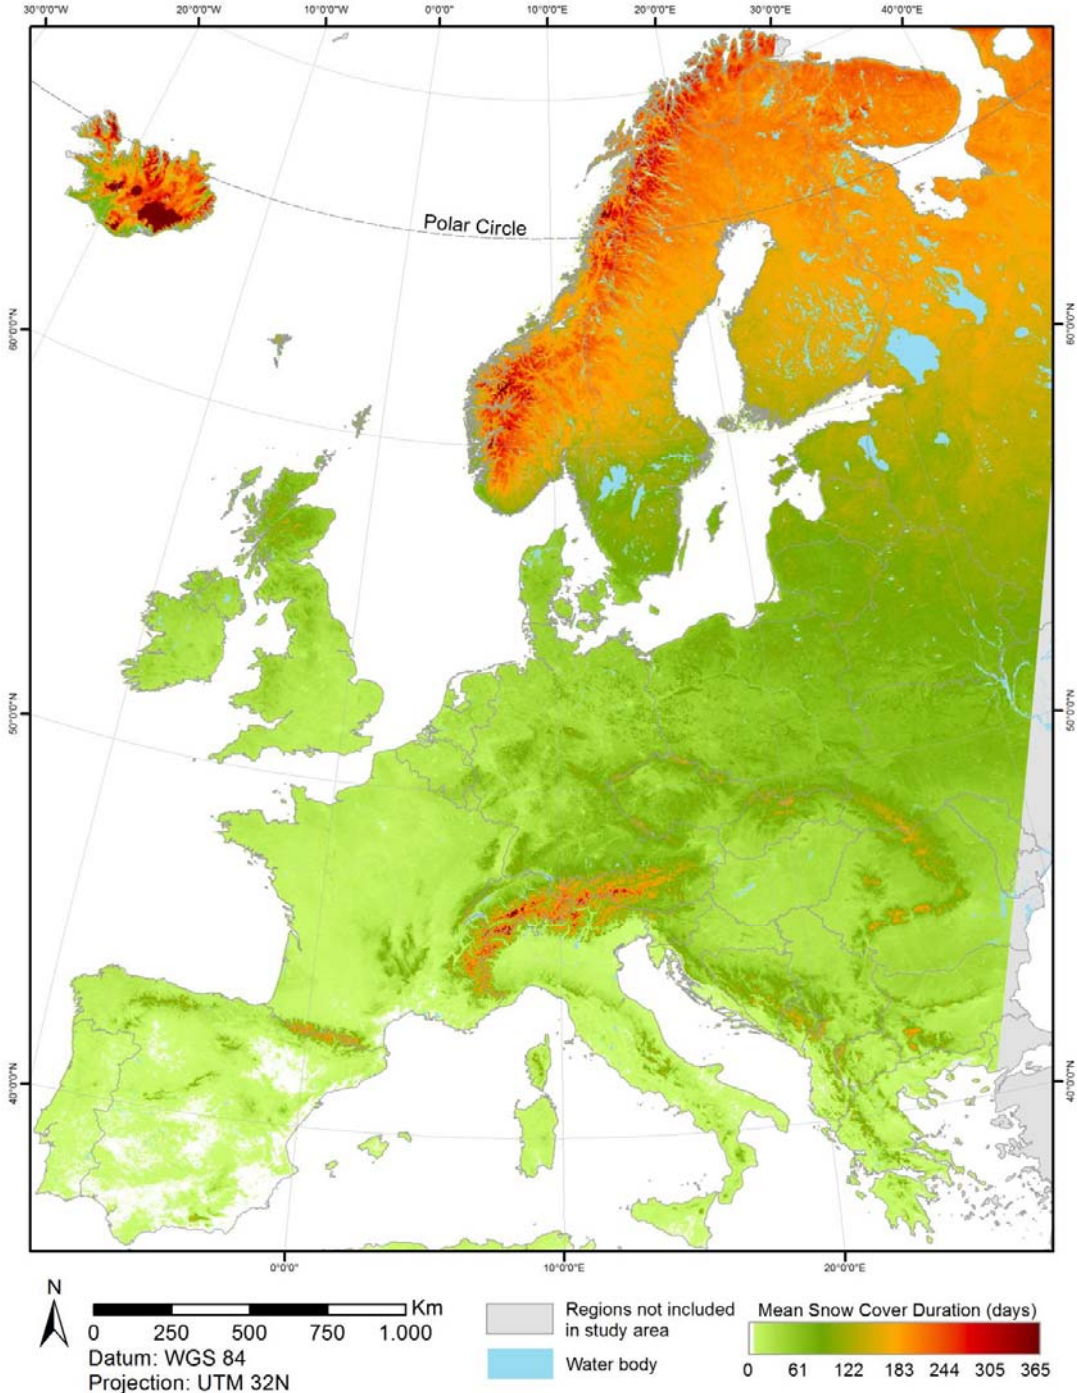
30°0'0"W 20°0'0"W 10°0'0"W 0°0'0" 10°0'0"E 20°0'0"E 30°0'0"E 40°0'0"E

Polar Circle

60°0'0"N 60°0'0"N

50°0'0"N 50°0'0"N

40°0'0"N 40°0'0"N

0°0'0" 10°0'0"E 20°0'0"E

N

Km
0 250 500 750 1.000
Datum: WGS 84
Projection: UTM 32N

Regions not included in study area

Water body

Mean Snow Cover Duration (days)
0 61 122 183 244 305 365